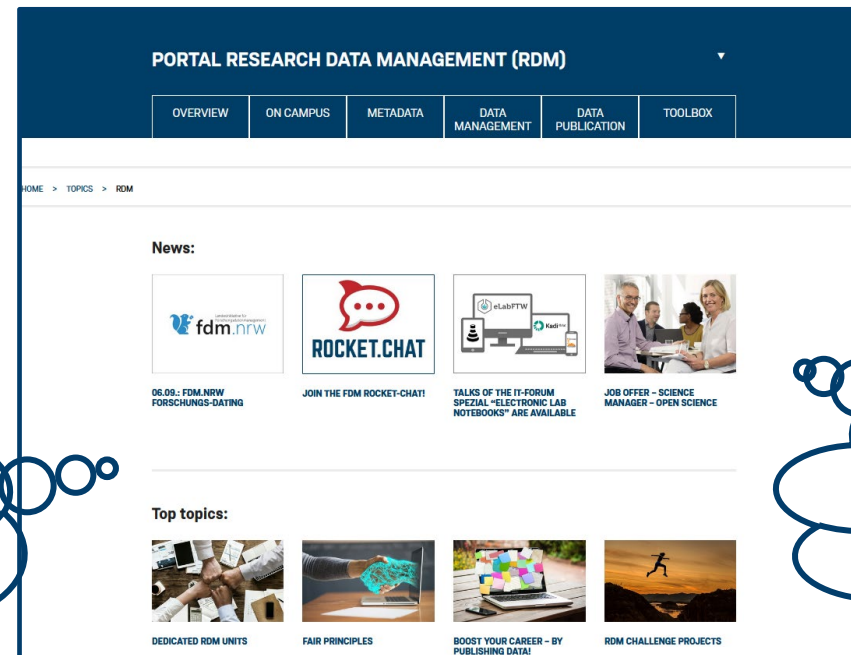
PORTAL RESEARCH DATA MANAGEMENT (RDM)

OVERVIEW | ON CAMPUS | METADATA | DATA MANAGEMENT | DATA PUBLICATION | TOOLBOX

HOME > TOPICS > RDM

News:

fdm.nrw

ROCKET.CHAT

eLabFTW

Kadi

06.09.: FDM.NRW FORSCHUNGS-DATING

JOIN THE FDM ROCKET-CHAT!

TALKS OF THE IT-FORUM SPEZIAL "ELECTRONIC LAB NOTEBOOKS" ARE AVAILABLE

JOB OFFER – SCIENCE MANAGER – OPEN SCIENCE

Top topics:

DEDICATED RDM UNITS

FAIR PRINCIPLES

BOOST YOUR CAREER – BY PUBLISHING DATA!

RDM CHALLENGE PROJECTS